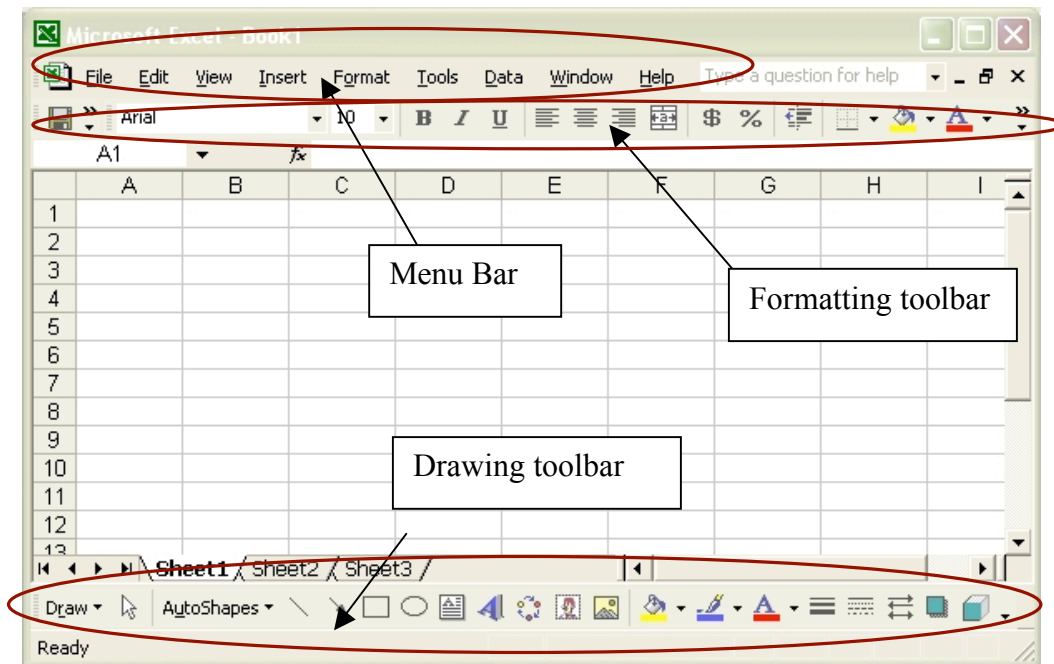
Microsoft Excel - Book1

File Edit View Insert Format Tools Data Window Help Type a question for help

Arial 10 B I U $ %

A1 fx

| | A | B | C | D | E | F | G | H | I |
|---|---|---|---|---|---|---|---|---|---|
| 1 | | | | | | | | | |
| 2 | | | | | | | | | |
| 3 | | | | | | | | | |
| 4 | | | | | | | | | |
| 5 | | | | | | | | | |
| 6 | | | | | | | | | |
| 7 | | | | | | | | | |
| 8 | | | | | | | | | |
| 9 | | | | | | | | | |
| 10 | | | | | | | | | |
| 11 | | | | | | | | | |
| 12 | | | | | | | | | |
| 13 | | | | | | | | | |

Menu Bar

Formatting toolbar

Drawing toolbar

Sheet1 Sheet2 Sheet3

Draw AutoShapes

Ready